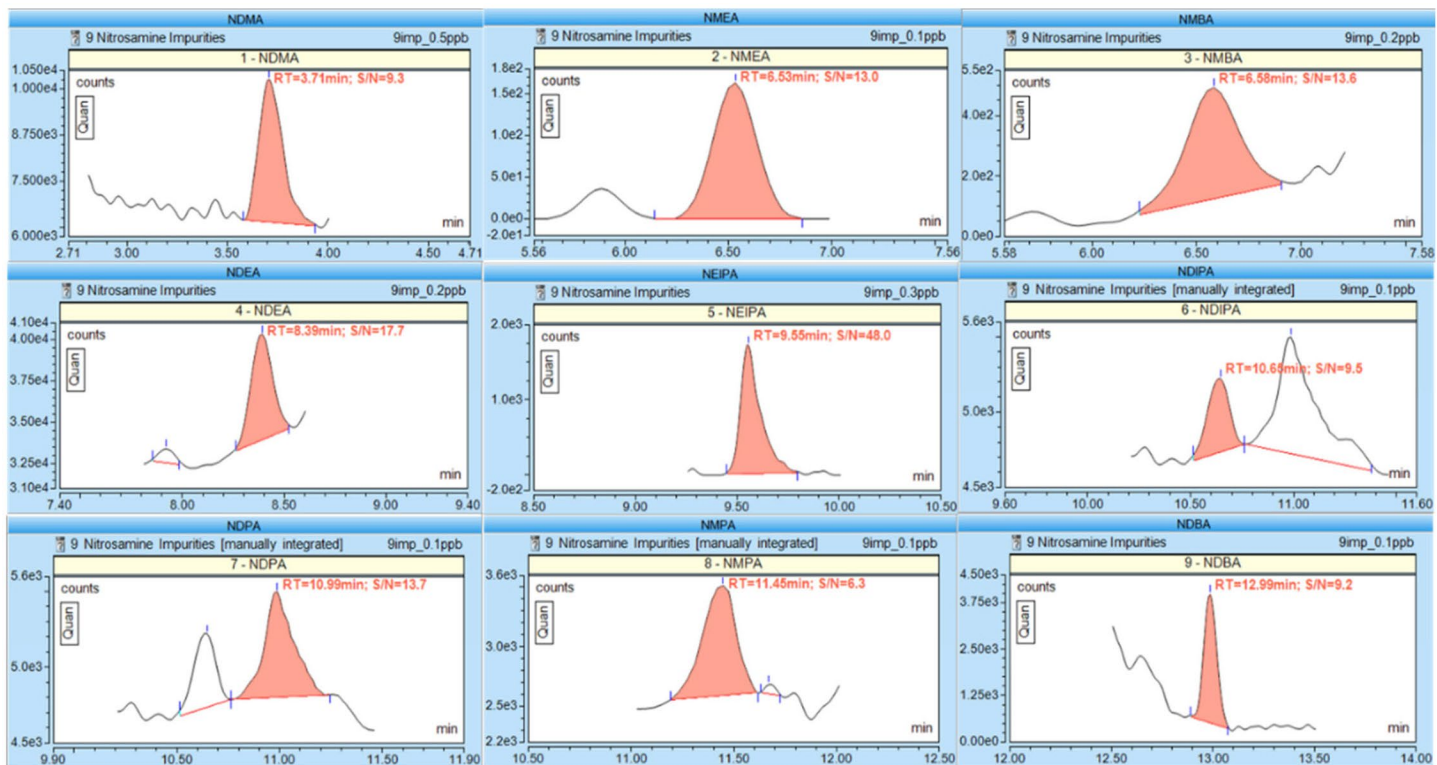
NDMA
9 Nitrosamine Impurities 9imp_0.5ppb
1 - NDMA
counts
Quan
RT=3.71min; S/N=9.3
1.050e4
1.000e4
8.750e3
7.500e3
6.000e3
2.71 3.00 3.50 4.00 4.50 4.71
min

NMEA
9 Nitrosamine Impurities 9imp_0.1ppb
2 - NMEA
counts
Quan
RT=6.53min; S/N=13.0
1.8e2
1.5e2
1.0e2
5.0e1
0.0e0
-2.0e1
5.56 6.00 6.50 7.00 7.56
min

NMBA
9 Nitrosamine Impurities 9imp_0.2ppb
3 - NMBA
counts
Quan
RT=6.58min; S/N=13.6
5.5e2
4.0e2
2.0e2
0.0e0
5.58 6.00 6.50 7.00 7.58
min

NDEA
9 Nitrosamine Impurities 9imp_0.2ppb
4 - NDEA
counts
Quan
RT=8.39min; S/N=17.7
4.10e4
4.00e4
3.75e4
3.50e4
3.25e4
3.10e4
7.40 8.00 8.50 9.00 9.40
min

NEIPA
9 Nitrosamine Impurities 9imp_0.3ppb
5 - NEIPA
counts
Quan
RT=9.55min; S/N=48.0
2.0e3
1.0e3
-2.0e2
8.50 9.00 9.50 10.00 10.50

NDIPA
9 Nitrosamine Impurities [manually integrated] 9imp_0.1ppb
6 - NDIPA
counts
Quan
RT=10.65min; S/N=9.5
5.6e3
5.0e3
4.5e3
9.60 10.00 10.50 11.00 11.60
min

NDPA
9 Nitrosamine Impurities [manually integrated] 9imp_0.1ppb
7 - NDPA
counts
Quan
RT=10.99min; S/N=13.7
5.6e3
5.0e3
4.5e3
9.90 10.50 11.00 11.50 11.90

NMPA
9 Nitrosamine Impurities [manually integrated] 9imp_0.1ppb
8 - NMPA
counts
Quan
RT=11.45min; S/N=6.3
3.6e3
3.0e3
2.5e3
2.2e3
10.50 11.00 11.50 12.00 12.50

NDBA
9 Nitrosamine Impurities 9imp_0.1ppb
9 - NDBA
counts
Quan
RT=12.99min; S/N=9.2
4.50e3
3.75e3
2.50e3
1.25e3
0.00e0
12.00 12.50 13.00 13.50 14.00
min